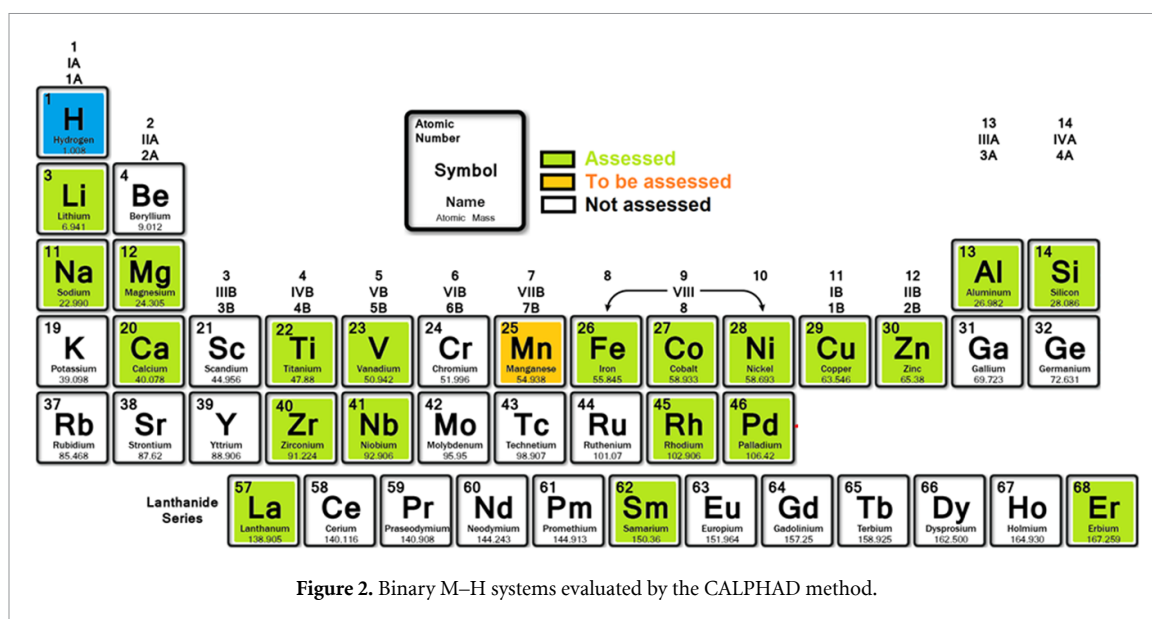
1
IA
1A

1
H
Hydrogen
1.008

2
IIA
2A

Atomic Number
Symbol
Name
Atomic Mass

Assessed
To be assessed
Not assessed

13
IIIA
3A

14
IVA
4A

3
Li
Lithium
6.941

4
Be
Beryllium
9.012

11
Na
Sodium
22.990

12
Mg
Magnesium
24.305

3
IIIB
3B

4
IVB
4B

5
VB
5B

6
VIB
6B

7
VIIB
7B

8

9
VIII
8

10

11
IB
1B

12
IIB
2B

13
Al
Aluminum
26.982

14
Si
Silicon
28.086

19
K
Potassium
39.098

20
Ca
Calcium
40.078

21
Sc
Scandium
44.956

22
Ti
Titanium
47.88

23
V
Vanadium
50.942

24
Cr
Chromium
51.996

25
Mn
Manganese
54.938

26
Fe
Iron
55.845

27
Co
Cobalt
58.933

28
Ni
Nickel
58.693

29
Cu
Copper
63.546

30
Zn
Zinc
65.38

31
Ga
Gallium
69.723

32
Ge
Germanium
72.631

37
Rb
Rubidium
85.468

38
Sr
Strontium
87.62

39
Y
Yttrium
88.906

40
Zr
Zirconium
91.224

41
Nb
Niobium
92.906

42
Mo
Molybdenum
95.95

43
Tc
Technetium
98.907

44
Ru
Ruthenium
101.07

45
Rh
Rhodium
102.906

46
Pd
Palladium
106.42

Lanthanide Series

57
La
Lanthanum
138.905

58
Ce
Cerium
140.116

59
Pr
Praseodymium
140.908

60
Nd
Neodymium
144.243

61
Pm
Promethium
144.913

62
Sm
Samarium
150.36

63
Eu
Europium
151.964

64
Gd
Gadolinium
157.25

65
Tb
Terbium
158.925

66
Dy
Dysprosium
162.500

67
Ho
Holmium
164.930

68
Er
Erbium
167.259

Figure 2. Binary M–H systems evaluated by the CALPHAD method.